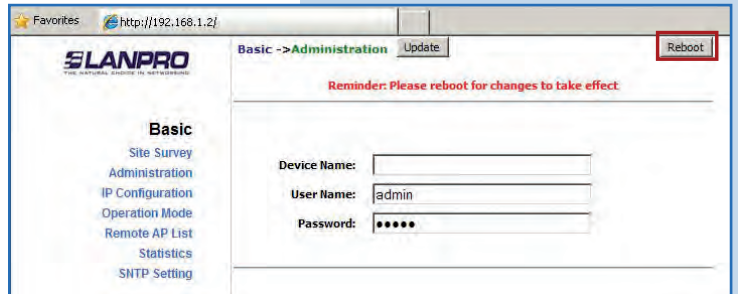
Favorites
http://192.168.1.2/

LANPRO
THE NATURAL CHOICE IN NETWORKING

Basic ->Administration Update Reboot

Reminder: Please reboot for changes to take effect

Basic
Site Survey
Administration
IP Configuration
Operation Mode
Remote AP List
Statistics
SNTP Setting

Device Name:
User Name: admin
Password: •••••